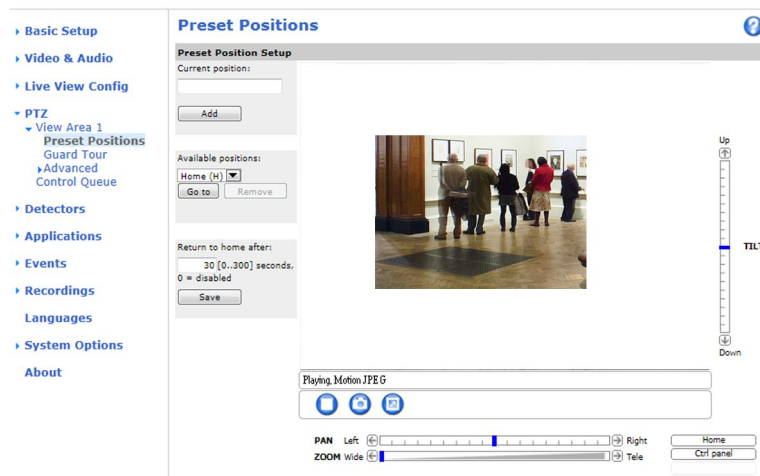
▸ Basic Setup
▸ Video & Audio
▸ Live View Config
▾ PTZ
▾ View Area 1
Preset Positions
Guard Tour
▸Advanced
Control Queue
▸ Detectors
▸ Applications
▸ Events
▸ Recordings
Languages
▸ System Options
About

Preset Positions

?

Preset Position Setup

Current position:

Add

Available positions:

Home (H)

Go to

Remove

Return to home after:

30 [0..300] seconds, 0 = disabled

Save

Up

TILT

Down

Playing, Motion JPEG

PAN Left

Right

ZOOM Wide

Tele

Home

Ctrl panel